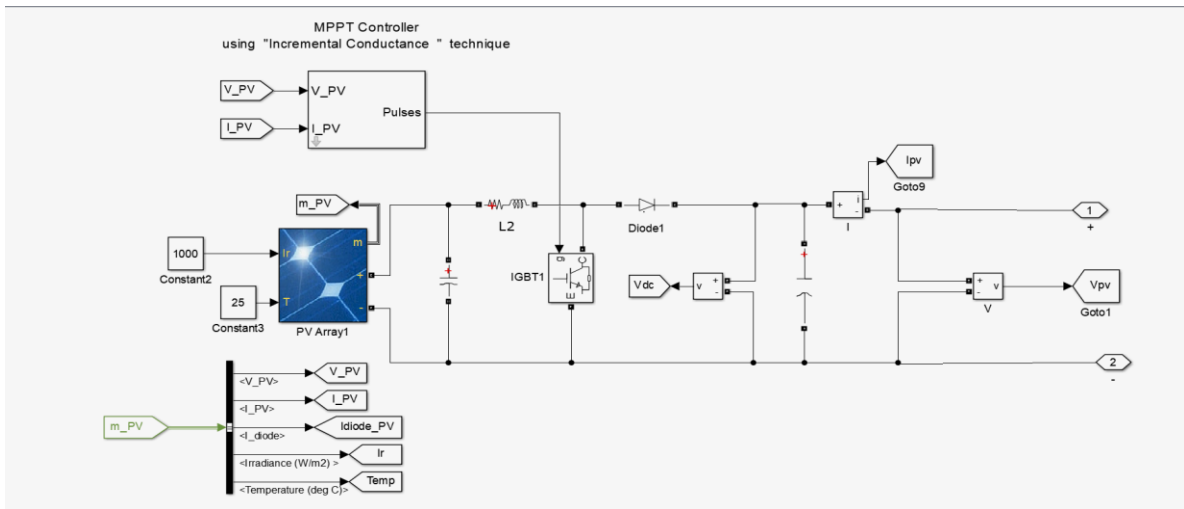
MPPT Controller
using "Incremental Conductance " technique

V_PV
V_PV
I_PV
I_PV
Pulses

m_PV
m
1000
Constant2
Ir
+
25
Constant3
T
-
PV Array1

L2
IGBT1
Diode1
Vdc
v
+
-
+
-
i
I
Ipv
Goto9
1
+
+
-
v
V
Vpv
Goto1
2
-

m_PV
<V_PV>
V_PV
<I_PV>
I_PV
<I_diode>
Idiode_PV
<Irradiance (W/m2) >
Ir
<Temperature (deg C)>
Temp